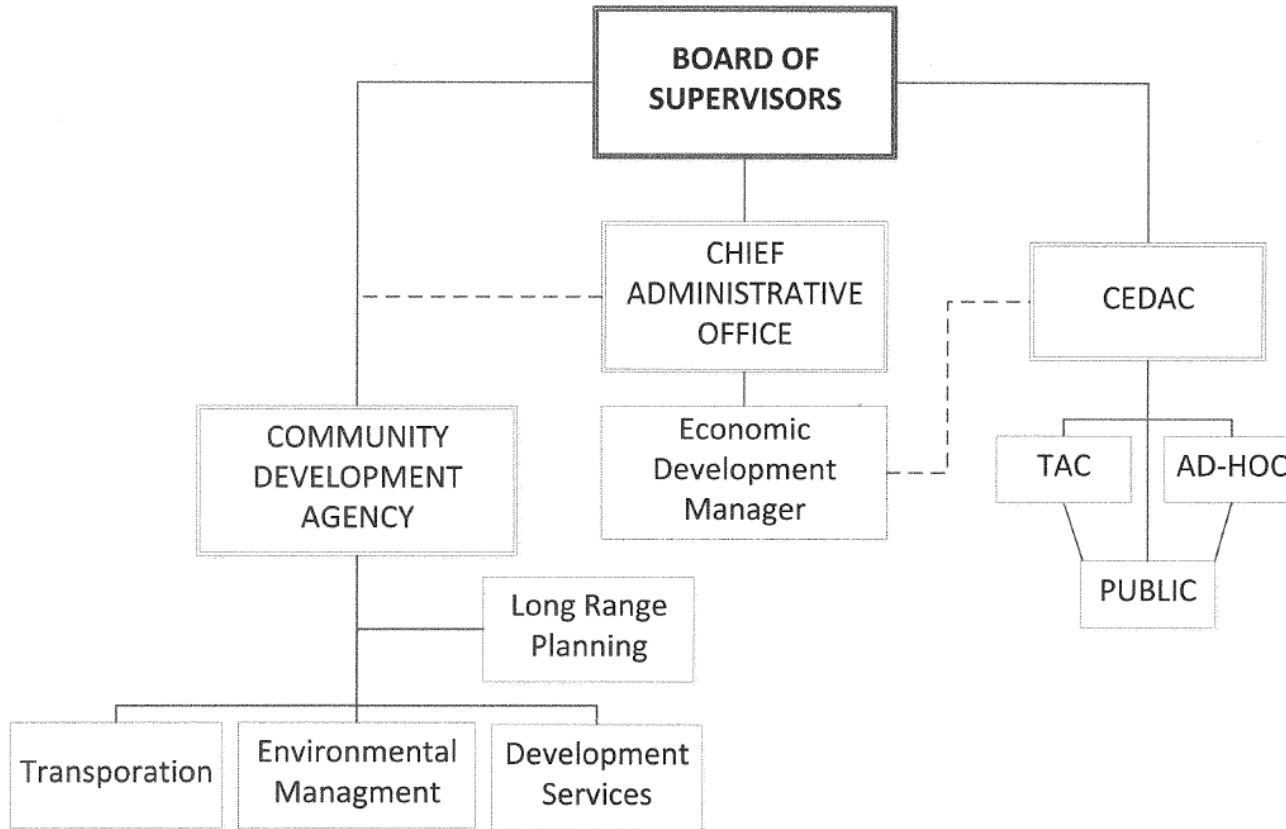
BOARD OF SUPERVISORS

CHIEF ADMINISTRATIVE OFFICE

CEDAC

COMMUNITY DEVELOPMENT AGENCY

Economic Development Manager

TAC

AD-HOC

PUBLIC

Long Range Planning

Transporation

Environmental Managment

Development Services